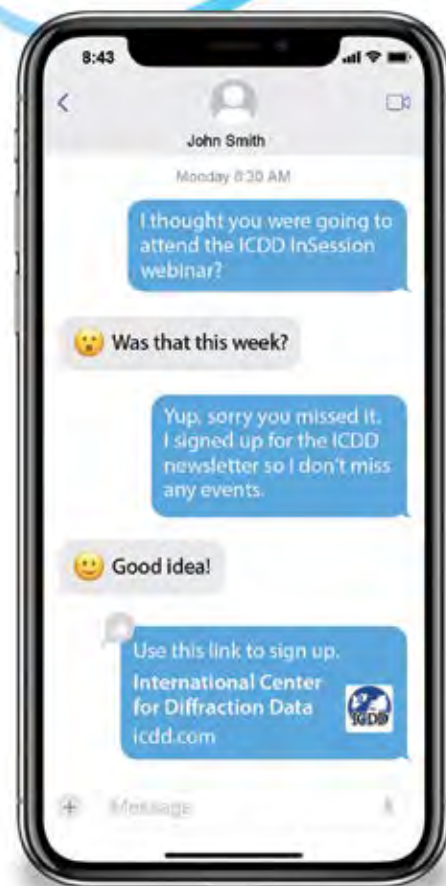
8:43

John Smith

Monday 8:30 AM

I thought you were going to attend the ICDD InSession webinar?

Was that this week?

Yup, sorry you missed it. I signed up for the ICDD newsletter so I don't miss any events.

Good idea!

Use this link to sign up.

International Center for Diffraction Data

icdd.com

ICDD

Message